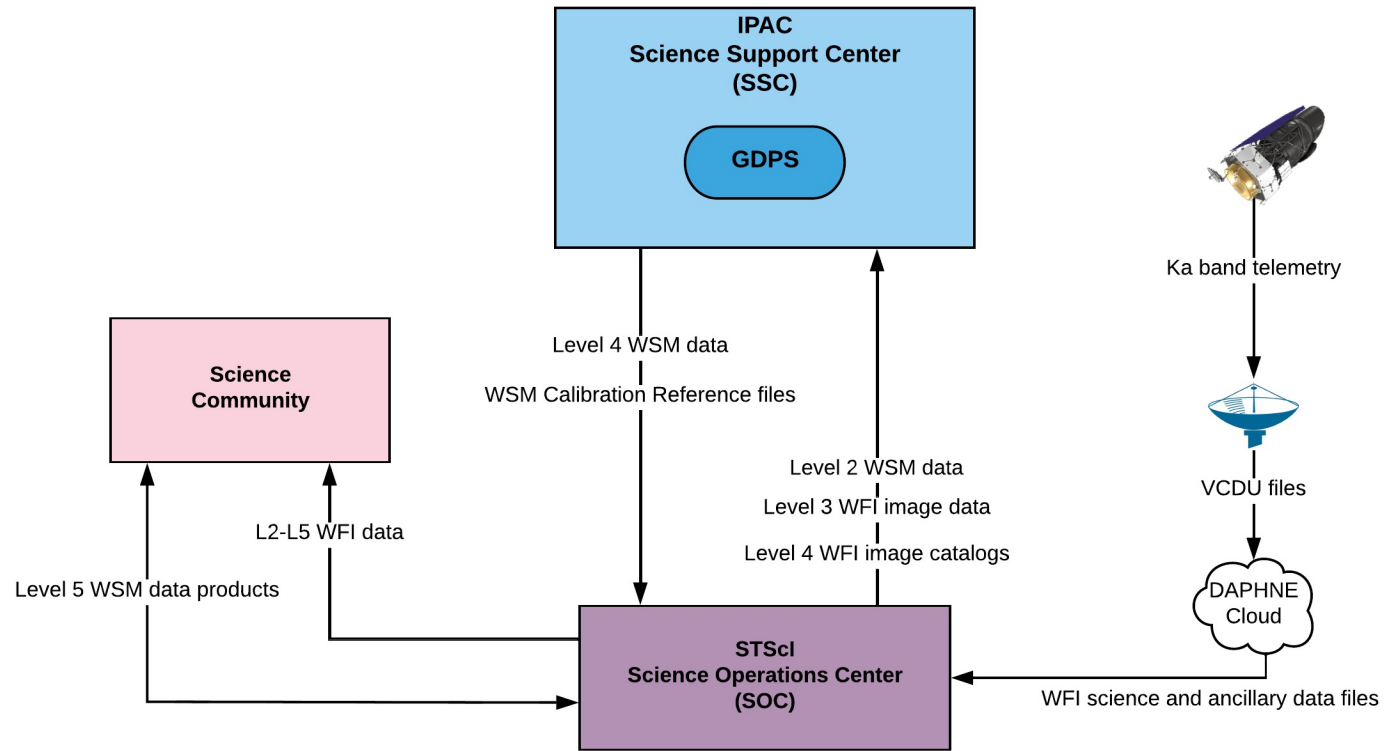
IPAC
Science Support Center
(SSC)

GDPS

Ka band telemetry

Science
Community

Level 4 WSM data

WSM Calibration Reference files

Level 2 WSM data

Level 3 WFI image data

Level 4 WFI image catalogs

VCDU files

L2-L5 WFI data

Level 5 WSM data products

DAPHNE
Cloud

STScI
Science Operations Center
(SOC)

WFI science and ancillary data files